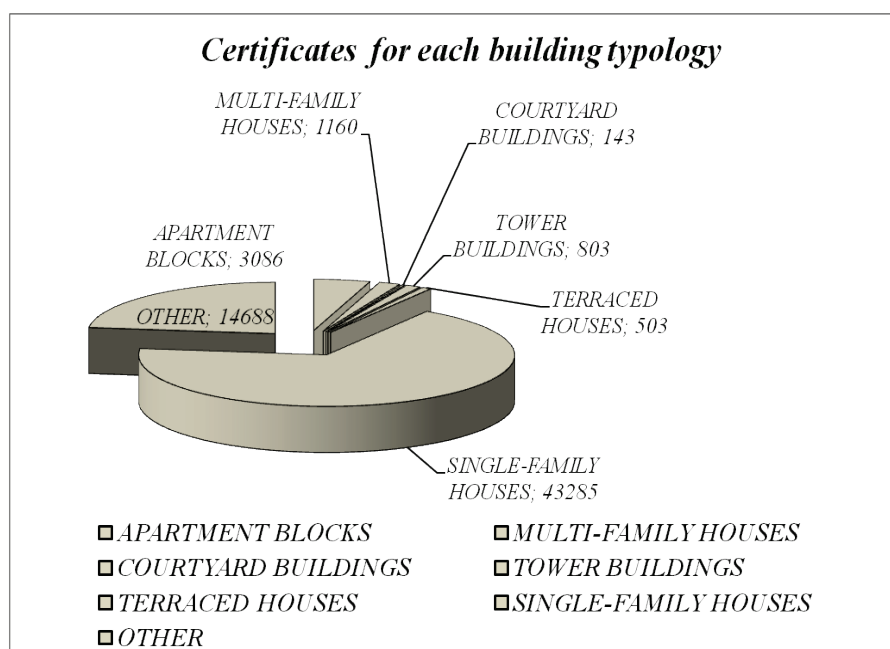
Certificates for each building typology

MULTI-FAMILY HOUSES; 1160

COURTYARD BUILDINGS; 143

APARTMENT BLOCKS; 3086

TOWER BUILDINGS; 803

OTHER; 14688

TERRACED HOUSES; 503

SINGLE-FAMILY HOUSES; 43285

APARTMENT BLOCKS
MULTI-FAMILY HOUSES
COURTYARD BUILDINGS
TOWER BUILDINGS
TERRACED HOUSES
SINGLE-FAMILY HOUSES
OTHER